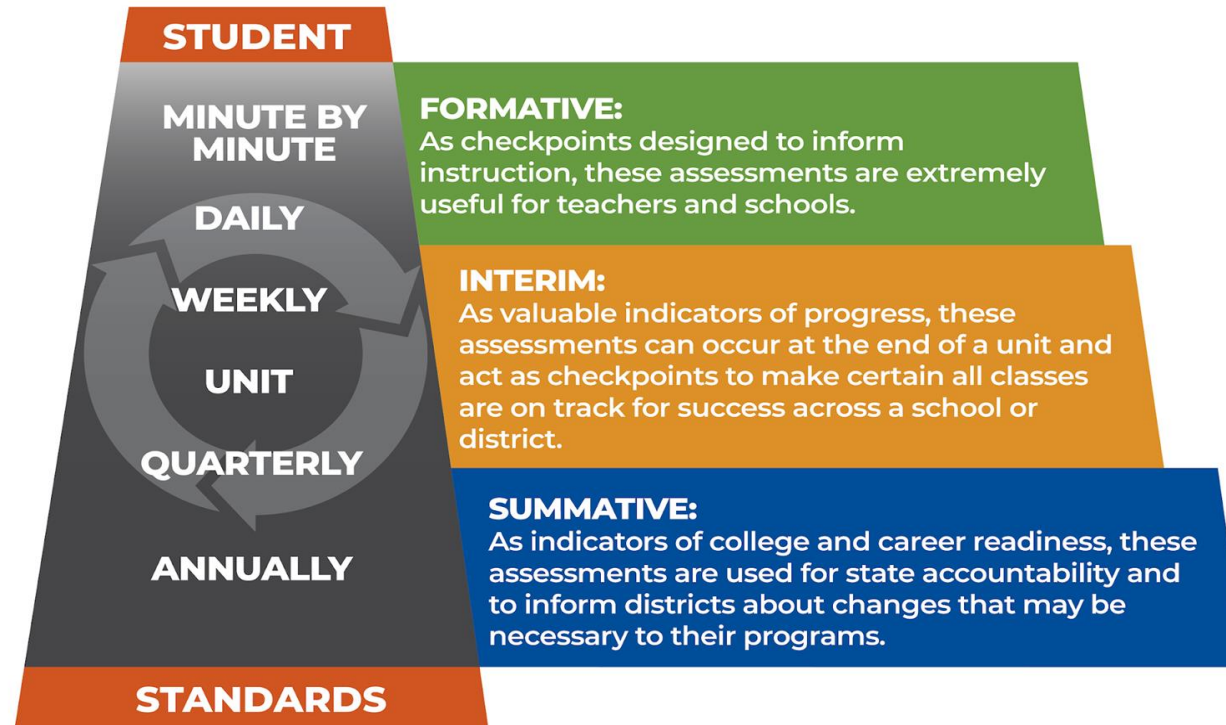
STUDENT

MINUTE BY MINUTE

DAILY

WEEKLY

UNIT

QUARTERLY

ANNUALLY

STANDARDS

FORMATIVE:
As checkpoints designed to inform instruction, these assessments are extremely useful for teachers and schools.

INTERIM:
As valuable indicators of progress, these assessments can occur at the end of a unit and act as checkpoints to make certain all classes are on track for success across a school or district.

SUMMATIVE:
As indicators of college and career readiness, these assessments are used for state accountability and to inform districts about changes that may be necessary to their programs.